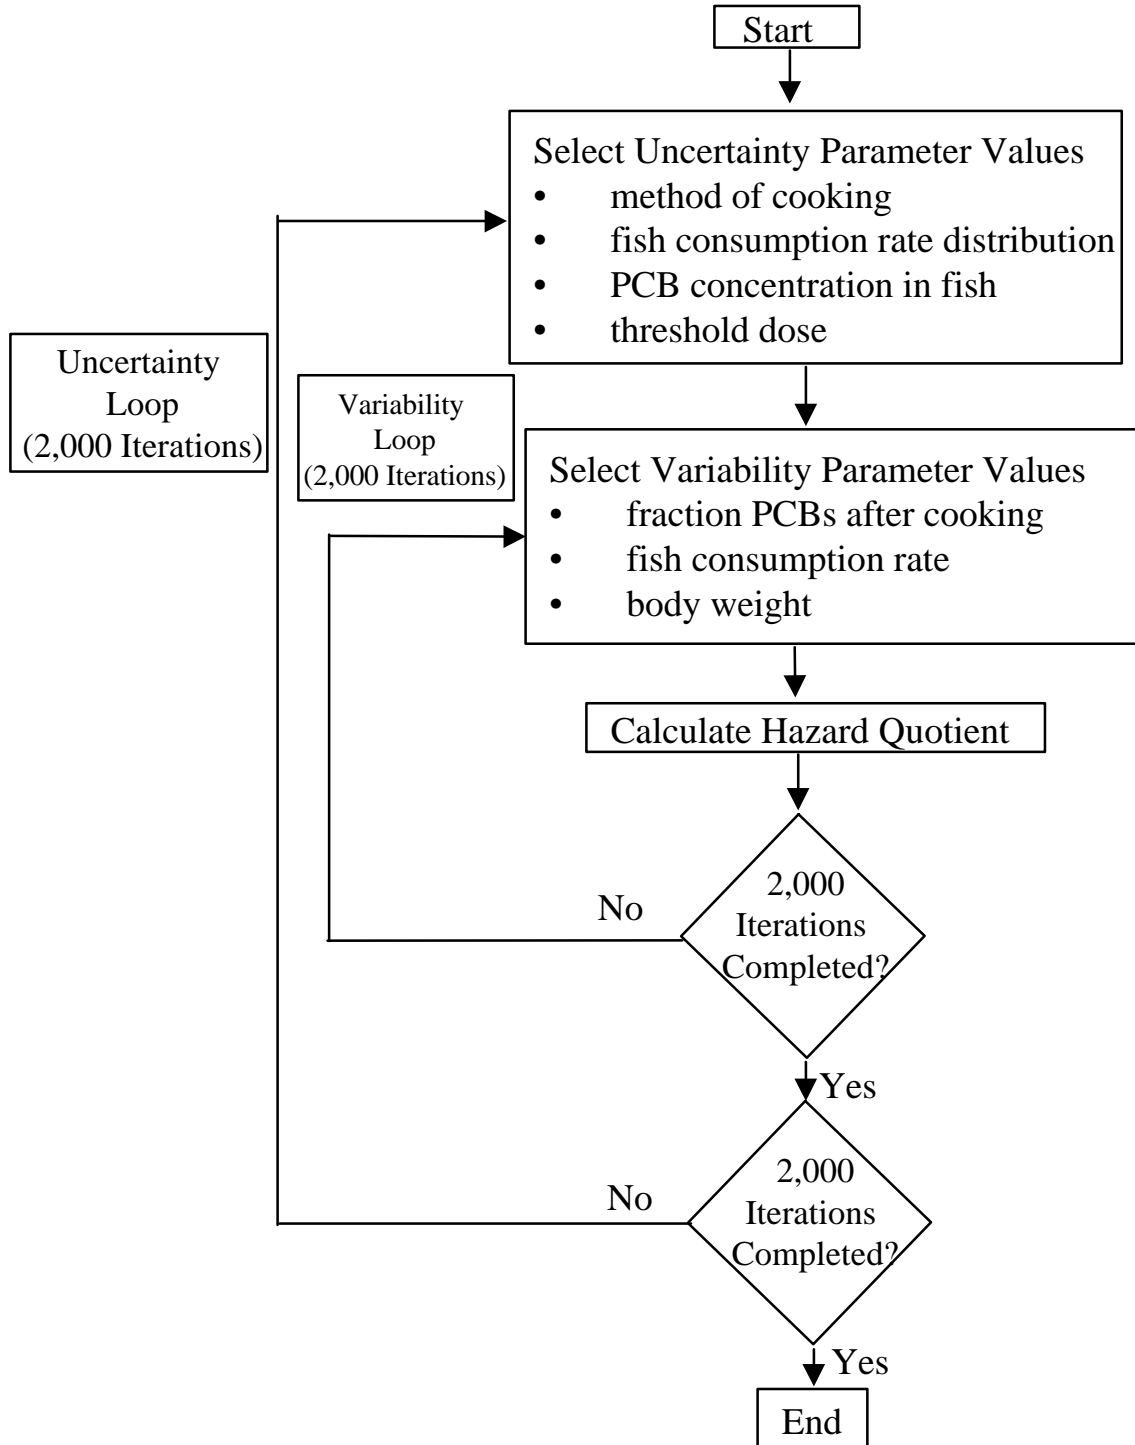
Start

Select Uncertainty Parameter Values
• method of cooking
• fish consumption rate distribution
• PCB concentration in fish
• threshold dose

Uncertainty Loop (2,000 Iterations)

Variability Loop (2,000 Iterations)

Select Variability Parameter Values
• fraction PCBs after cooking
• fish consumption rate
• body weight

Calculate Hazard Quotient

No

2,000 Iterations Completed?

Yes

No

2,000 Iterations Completed?

Yes

End